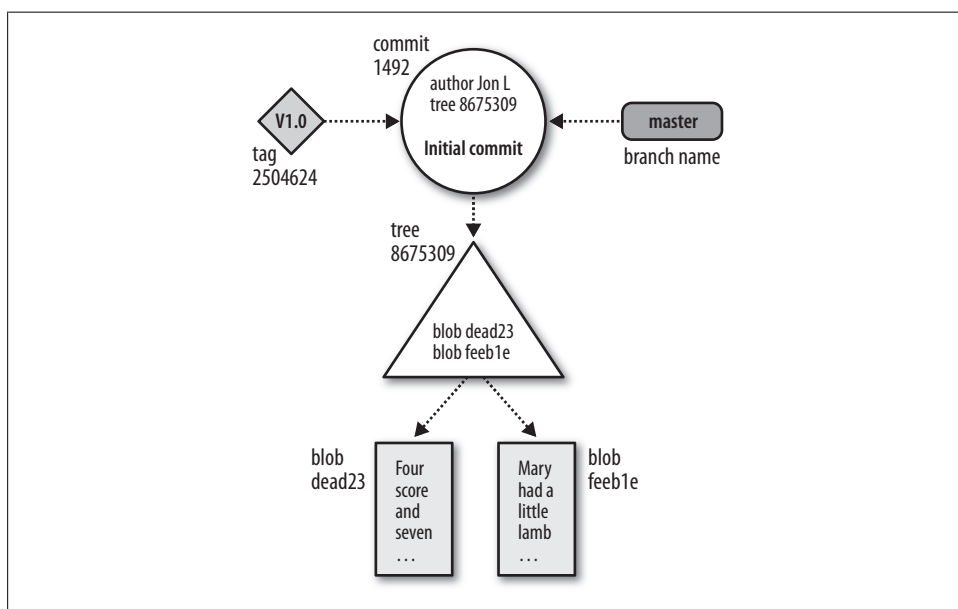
commit
1492

author Jon L
tree 8675309

Initial commit

V1.0

tag
2504624

master

branch name

tree
8675309

blob dead23
blob feeb1e

blob
dead23

Four
score
and
seven
...

Mary
had a
little
lamb
...

blob
feeb1e